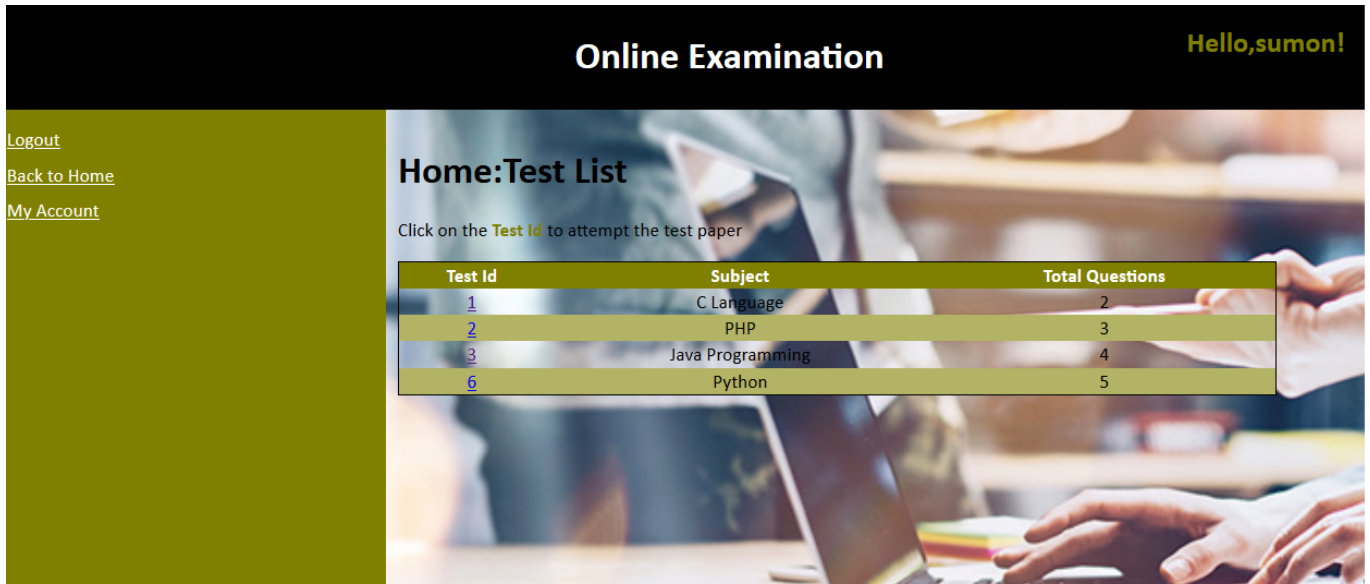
Online Examination

Hello,sumon!

Logout

Back to Home

My Account

Home:Test List

Click on the Test Id to attempt the test paper

| Test Id | Subject | Total Questions |
|---|---|---|
| 1 | C Language | 2 |
| 2 | PHP | 3 |
| 3 | Java Programming | 4 |
| 6 | Python | 5 |